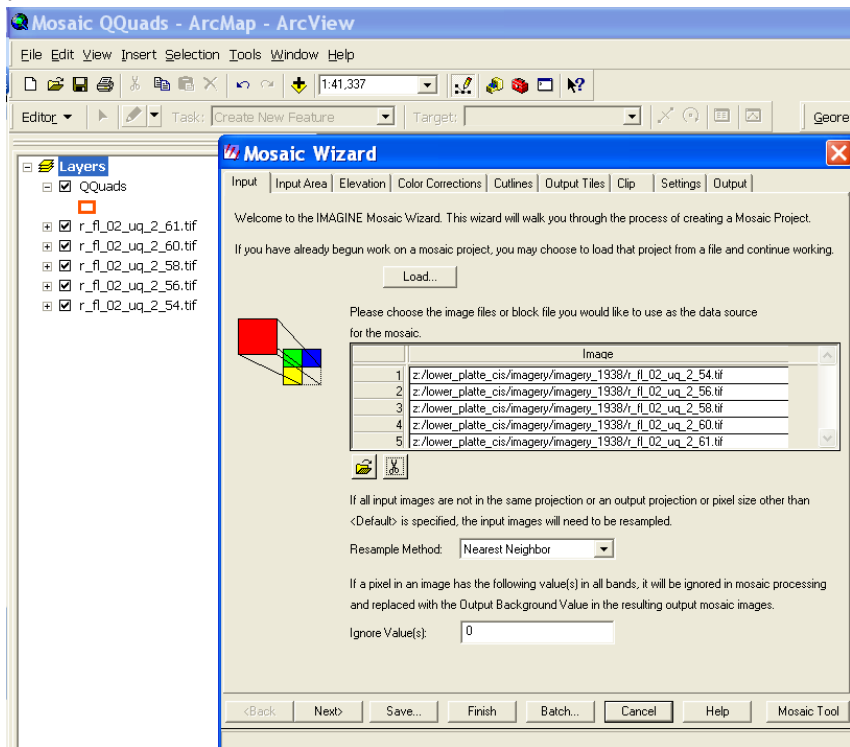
Mosaic QQuads - ArcMap - ArcView

File Edit View Insert Selection Tools Window Help

1:41,337

Editor ▾ Task: Create New Feature Target: Geore

Layers
QQuads
r_fl_02_uq_2_61.tif
r_fl_02_uq_2_60.tif
r_fl_02_uq_2_58.tif
r_fl_02_uq_2_56.tif
r_fl_02_uq_2_54.tif

Mosaic Wizard

Input | Input Area | Elevation | Color Corrections | Cutlines | Output Tiles | Clip | Settings | Output

Welcome to the IMAGINE Mosaic Wizard. This wizard will walk you through the process of creating a Mosaic Project.

If you have already begun work on a mosaic project, you may choose to load that project from a file and continue working.

Load...

Please choose the image files or block file you would like to use as the data source for the mosaic.

| | Image |
|---|---|
| 1 | z:/lower_platte_cis/imagery/imagery_1938/r_fl_02_uq_2_54.tif |
| 2 | z:/lower_platte_cis/imagery/imagery_1938/r_fl_02_uq_2_56.tif |
| 3 | z:/lower_platte_cis/imagery/imagery_1938/r_fl_02_uq_2_58.tif |
| 4 | z:/lower_platte_cis/imagery/imagery_1938/r_fl_02_uq_2_60.tif |
| 5 | z:/lower_platte_cis/imagery/imagery_1938/r_fl_02_uq_2_61.tif |

If all input images are not in the same projection or an output projection or pixel size other than <Default> is specified, the input images will need to be resampled.

Resample Method: Nearest Neighbor

If a pixel in an image has the following value(s) in all bands, it will be ignored in mosaic processing and replaced with the Output Background Value in the resulting output mosaic images.

Ignore Value(s): 0

<Back Next> Save... Finish Batch... Cancel Help Mosaic Tool